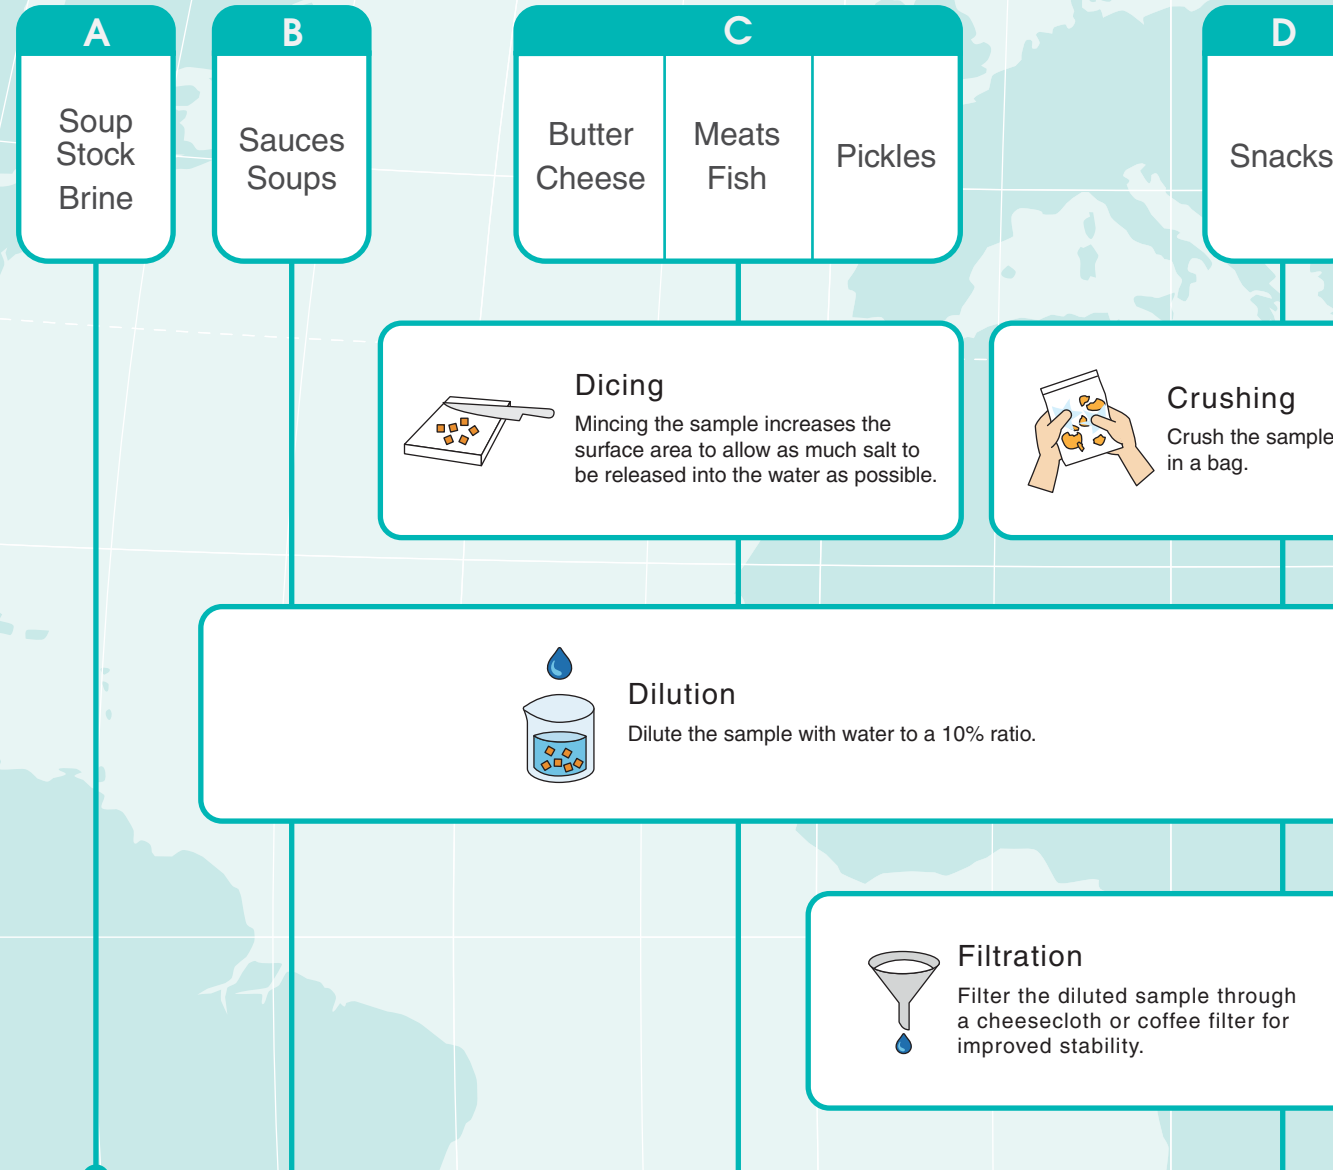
A

Soup
Stock
Brine

B

Sauces
Soups

C

Butter
Cheese

Meats
Fish

Pickles

D

Snacks

Dicing

Mincing the sample increases the surface area to allow as much salt to be released into the water as possible.

Crushing

Crush the sample in a bag.

Dilution

Dilute the sample with water to a 10% ratio.

Filtration

Filter the diluted sample through a cheesecloth or coffee filter for improved stability.